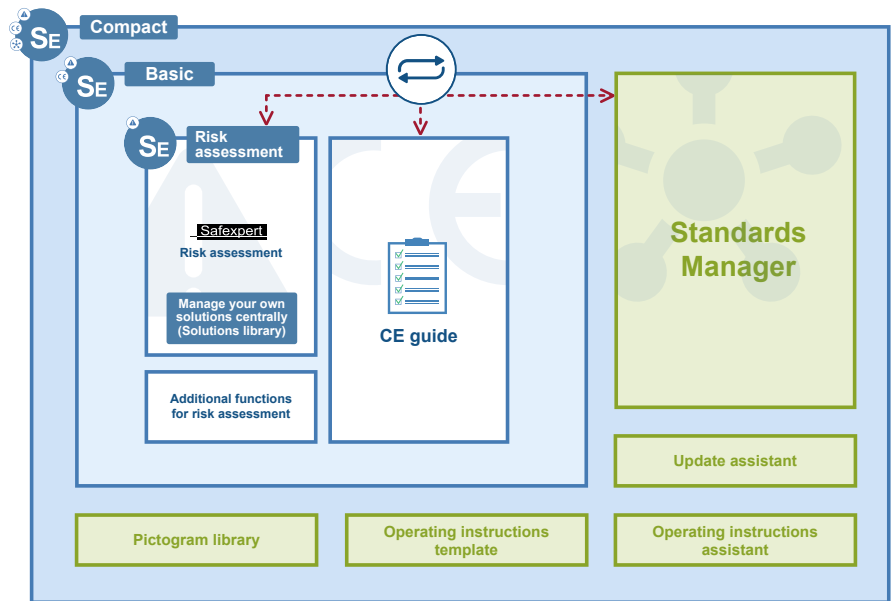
SE Compact

SE Basic

SE Risk assessment

Safexpert
Risk assessment

Manage your own solutions centrally (Solutions library)

Additional functions for risk assessment

CE guide

Standards Manager

Update assistant

Pictogram library

Operating instructions template

Operating instructions assistant